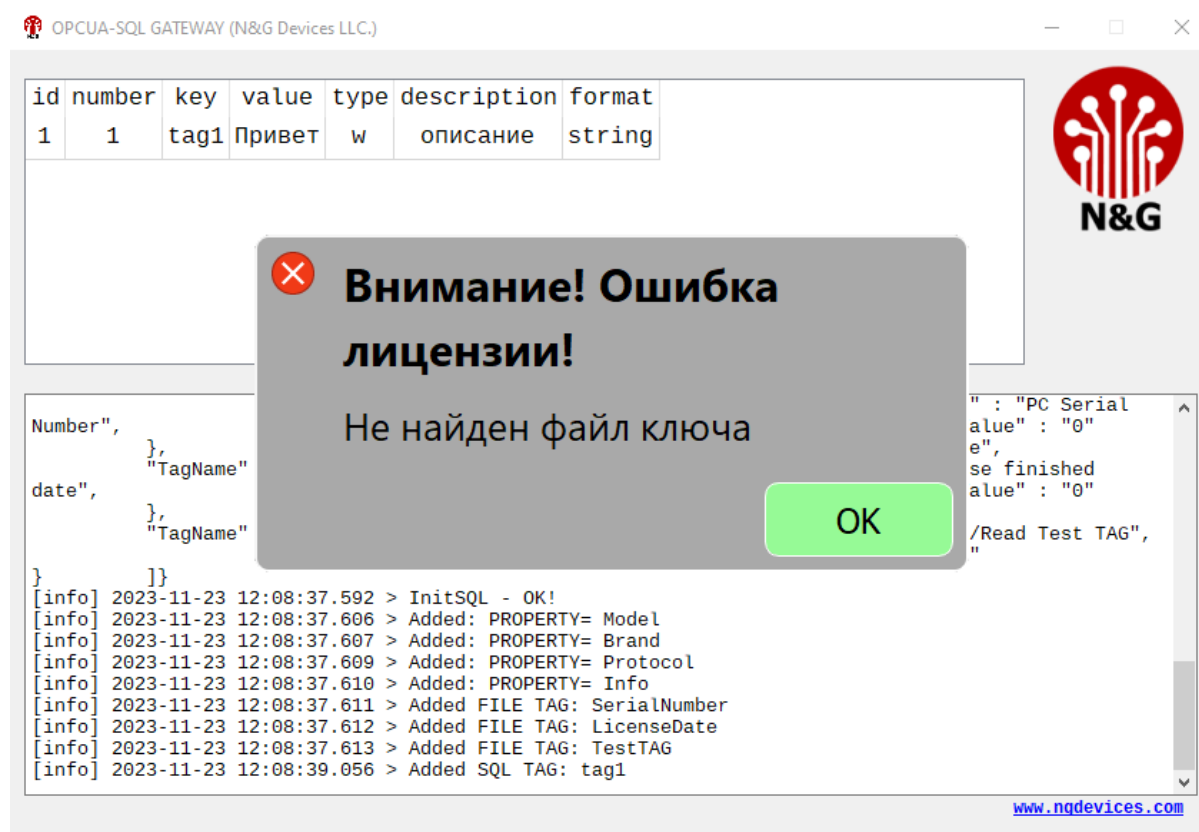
OPCUA-SQL GATEWAY (N&G Devices LLC.)

| id | number | key | value | type | description | format |
|---|---|---|---|---|---|---|
| 1 | 1 | tag1 | Привет | w | описание | string |

N&G

Внимание! Ошибка лицензии!

Не найден файл ключа

OK

" : "PC Serial
Number",
alue" : "0"
},
e",
"TagName"
se finished
date",
alue" : "0"
},
"TagName"
/Read Test TAG",
"
} ]}
[info] 2023-11-23 12:08:37.592 > InitSQL - OK!
[info] 2023-11-23 12:08:37.606 > Added: PROPERTY= Model
[info] 2023-11-23 12:08:37.607 > Added: PROPERTY= Brand
[info] 2023-11-23 12:08:37.609 > Added: PROPERTY= Protocol
[info] 2023-11-23 12:08:37.610 > Added: PROPERTY= Info
[info] 2023-11-23 12:08:37.611 > Added FILE TAG: SerialNumber
[info] 2023-11-23 12:08:37.612 > Added FILE TAG: LicenseDate
[info] 2023-11-23 12:08:37.613 > Added FILE TAG: TestTAG
[info] 2023-11-23 12:08:39.056 > Added SQL TAG: tag1

www.ngdevices.com